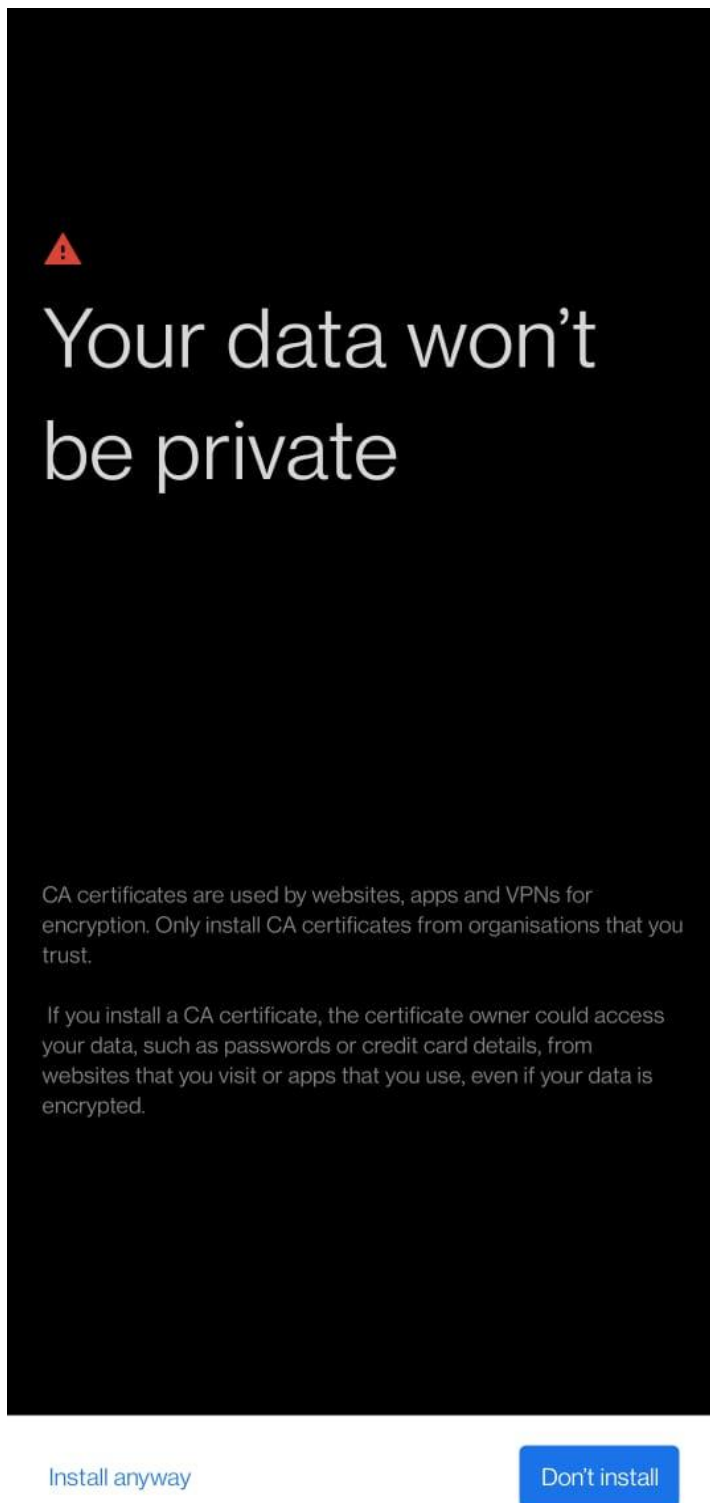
Your data won’t be private

CA certificates are used by websites, apps and VPNs for encryption. Only install CA certificates from organisations that you trust.

If you install a CA certificate, the certificate owner could access your data, such as passwords or credit card details, from websites that you visit or apps that you use, even if your data is encrypted.

Install anyway

Don't install